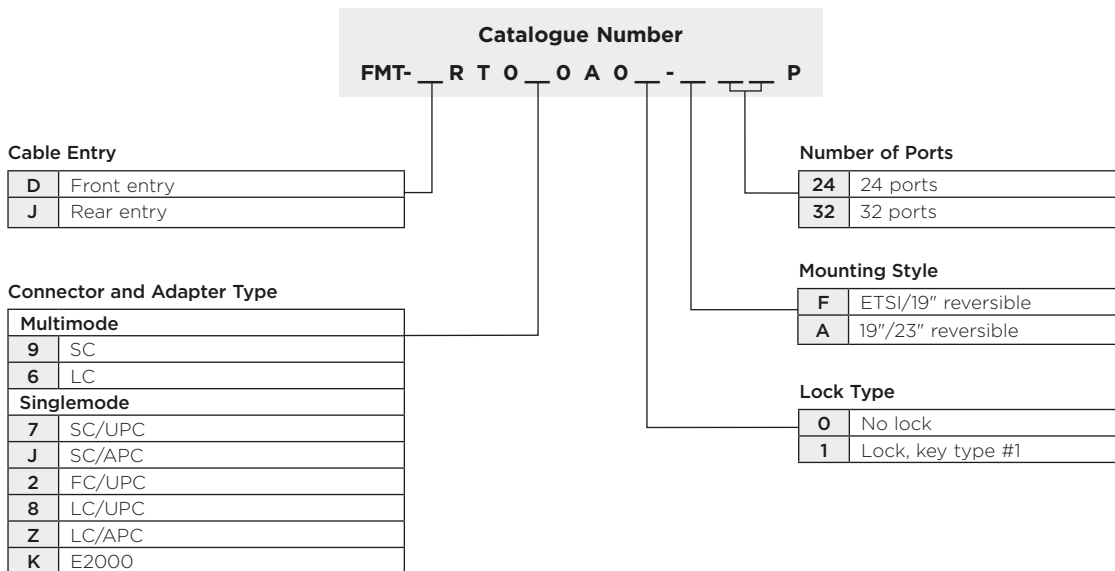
Catalogue Number

FMT- __ R T 0 __ 0 A 0 __ - __ __ __ P

Cable Entry

| D | Front entry |
|---|---|
| J | Rear entry |

Connector and Adapter Type

| Multimode | |
|---|---|
| 9 | SC |
| 6 | LC |
| Singlemode | |
| 7 | SC/UPC |
| J | SC/APC |
| 2 | FC/UPC |
| 8 | LC/UPC |
| Z | LC/APC |
| K | E2000 |

Number of Ports

| 24 | 24 ports |
|---|---|
| 32 | 32 ports |

Mounting Style

| F | ETSI/19" reversible |
|---|---|
| A | 19"/23" reversible |

Lock Type

| 0 | No lock |
|---|---|
| 1 | Lock, key type #1 |